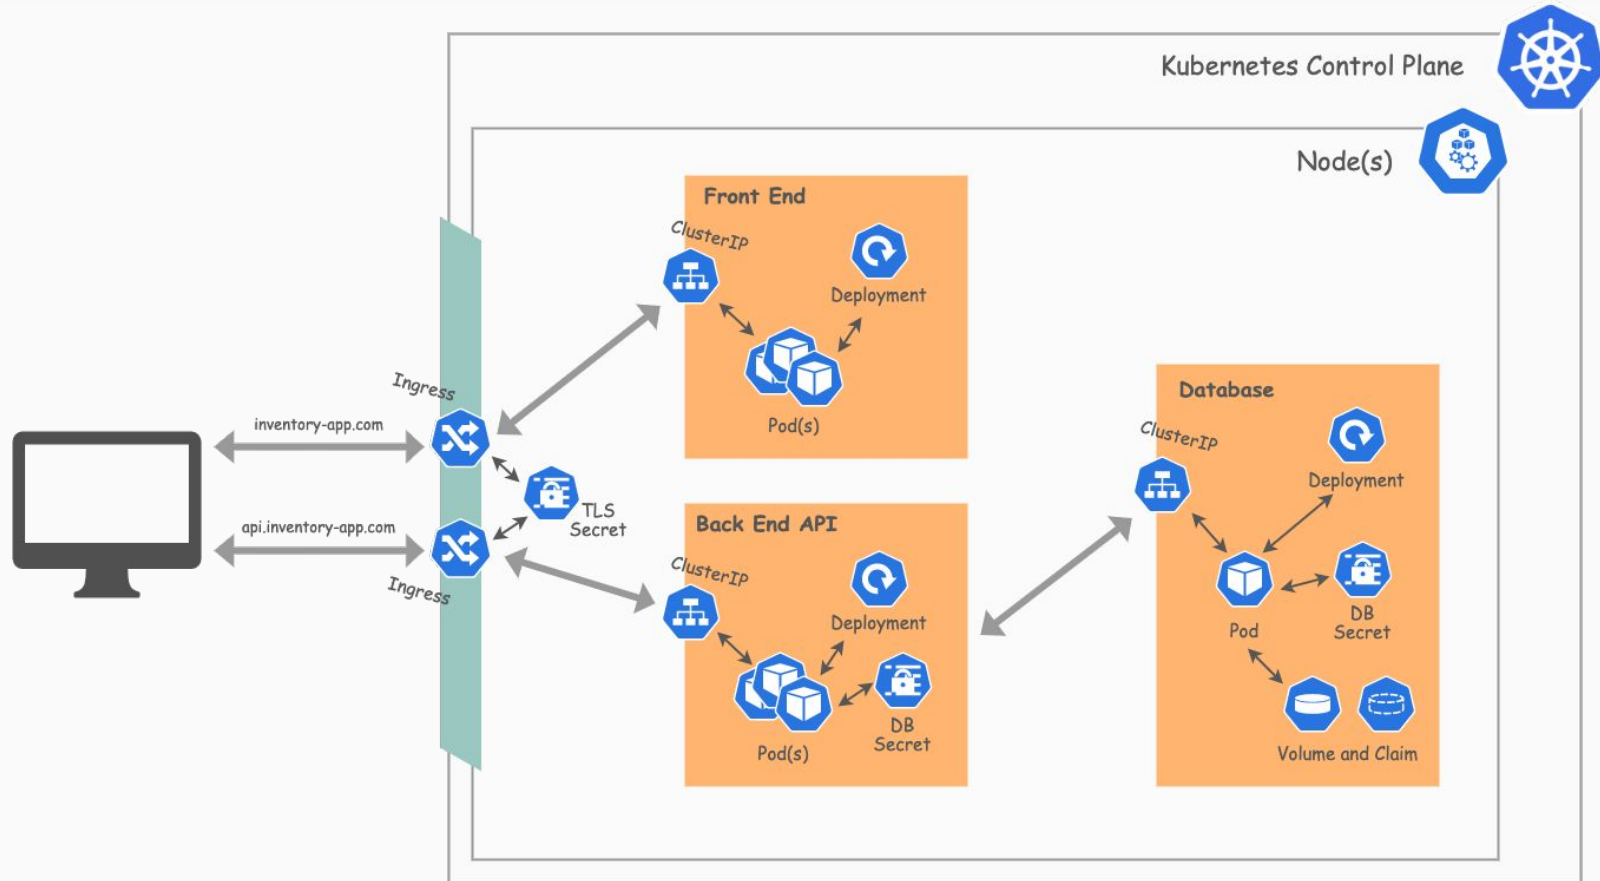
Kubernetes Control Plane

Node(s)

Front End

ClusterIP

Deployment

Pod(s)

Ingress

inventory-app.com

TLS Secret

api.inventory-app.com

Ingress

Back End API

ClusterIP

Deployment

Pod(s)

DB Secret

Database

ClusterIP

Deployment

Pod

DB Secret

Volume and Claim